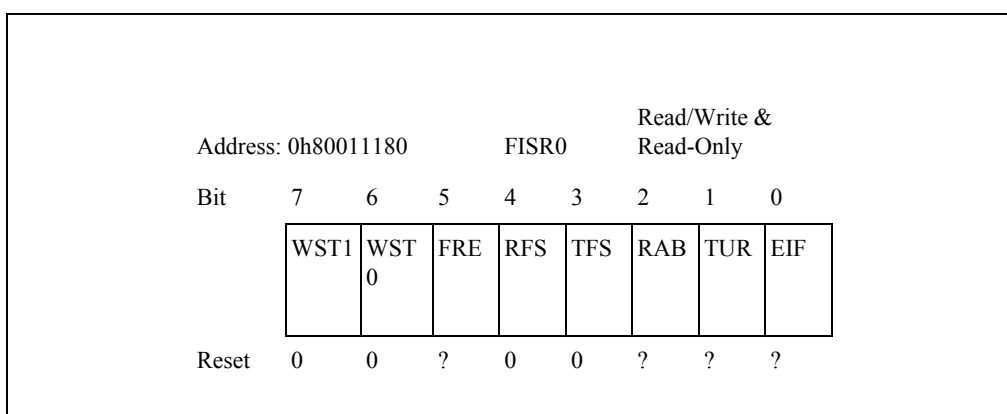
Address: 0h80011180 FISR0 Read/Write & Read-Only

| Bit | 7 | 6 | 5 | 4 | 3 | 2 | 1 | 0 |
|---|---|---|---|---|---|---|---|---|
| | WST1 | WST 0 | FRE | RFS | TFS | RAB | TUR | EIF |
| Reset | 0 | 0 | ? | 0 | 0 | ? | ? | ? |